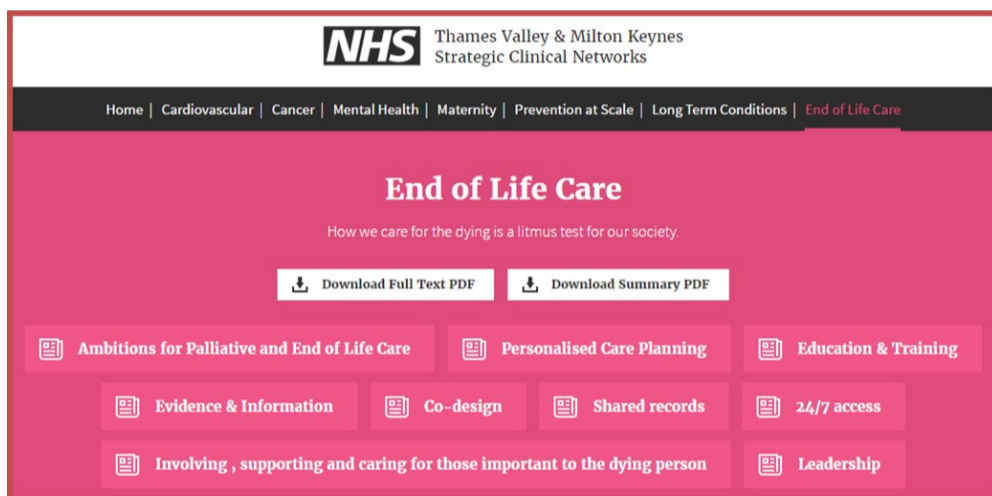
NHS Thames Valley & Milton Keynes Strategic Clinical Networks

Home | Cardiovascular | Cancer | Mental Health | Maternity | Prevention at Scale | Long Term Conditions | End of Life Care

End of Life Care

How we care for the dying is a litmus test for our society.

Download Full Text PDF
Download Summary PDF

Ambitions for Palliative and End of Life Care
Personalised Care Planning
Education & Training
Evidence & Information
Co-design
Shared records
24/7 access
Involving , supporting and caring for those important to the dying person
Leadership